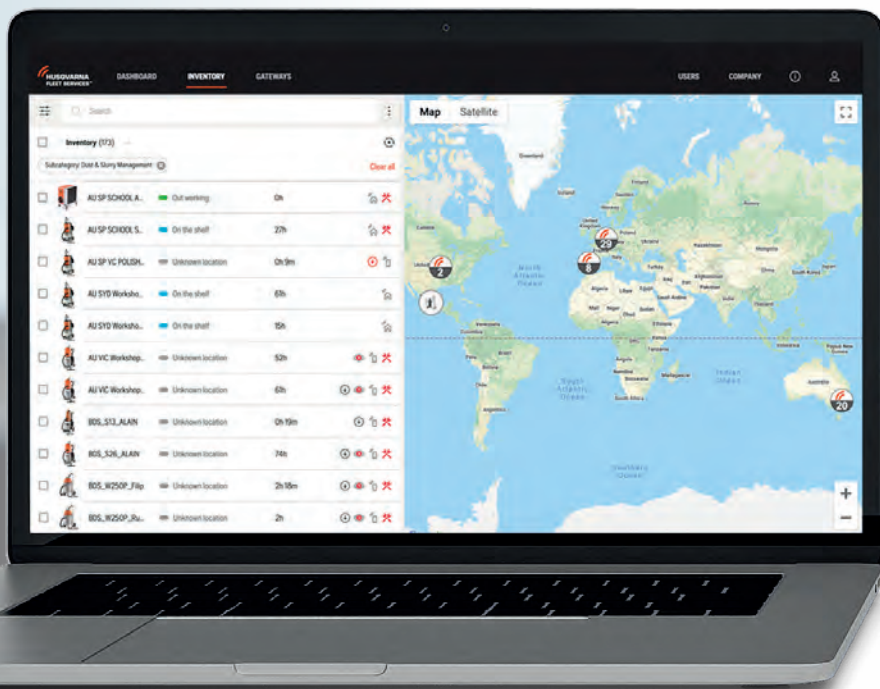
HUSQVARNA FLEET SERVICES™ DASHBOARD INVENTORY GATEWAYS USERS COMPANY

Search

Inventory (173)

Subcategory: Dust & Slurry Management

Clear all

| | | |
|---|---|---|
| AU SP SCHOOL A... | Out working | 0h |
| AU SP SCHOOL S... | On the shelf | 27h |
| AU SP VC POLISH... | Unknown location | 0h 9m |
| AU SYD Worksho... | On the shelf | 61h |
| AU SYD Worksho... | On the shelf | 15h |
| AU VIC Workshop... | Unknown location | 52h |
| AU VIC Workshop... | Unknown location | 61h |
| BOS_S13_ALAIN | Unknown location | 0h 19m |
| BOS_S26_ALAIN | Unknown location | 74h |
| BOS_W250P_Filip | Unknown location | 2h 18m |
| BOS_W250P_Ru... | Unknown location | 2h |

Map Satellite

2 29 8 20

North Atlantic Ocean

South Atlantic Ocean

Indian Ocean

Southern Ocean

Greenland

Australia

+
−